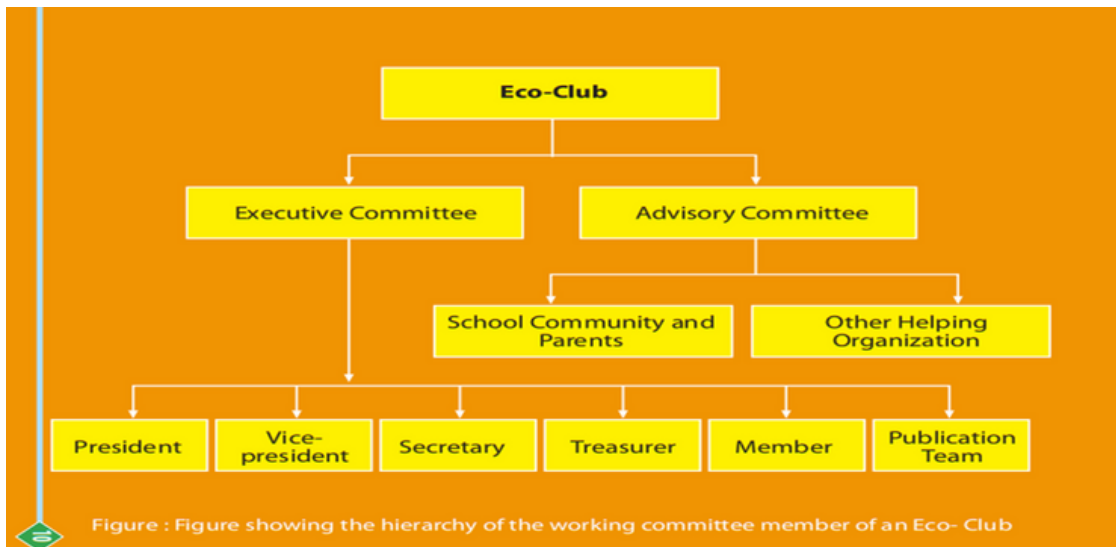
Eco-Club

Executive Committee

Advisory Committee

School Community and Parents

Other Helping Organization

President

Vice-president

Secretary

Treasurer

Member

Publication Team

Figure : Figure showing the hierarchy of the working committee member of an Eco- Club